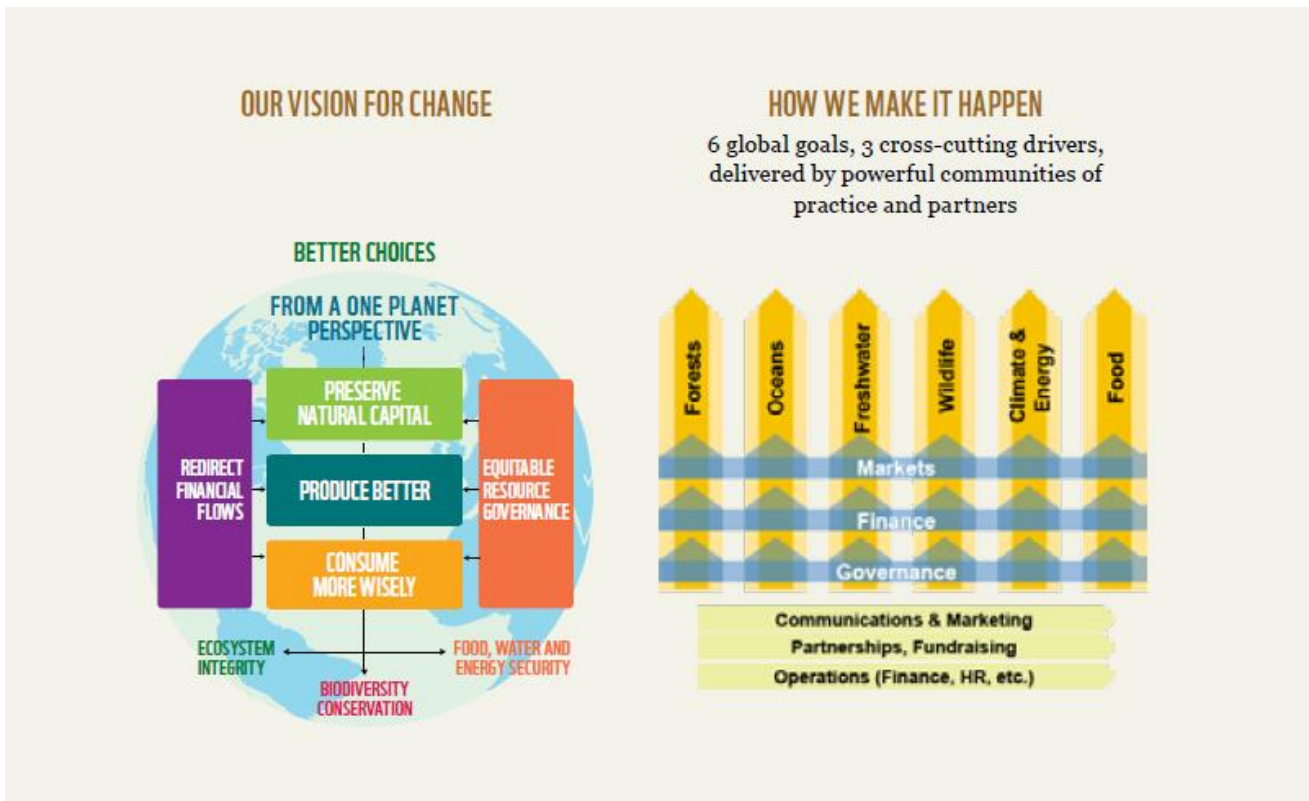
OUR VISION FOR CHANGE

BETTER CHOICES

FROM A ONE PLANET PERSPECTIVE

REDIRECT FINANCIAL FLOWS

PRESERVE NATURAL CAPITAL

PRODUCE BETTER

CONSUME MORE WISELY

EQUITABLE RESOURCE GOVERNANCE

ECOSYSTEM INTEGRITY

FOOD, WATER AND ENERGY SECURITY

BIODIVERSITY CONSERVATION

HOW WE MAKE IT HAPPEN

6 global goals, 3 cross-cutting drivers, delivered by powerful communities of practice and partners

Forests

Oceans

Freshwater

Wildlife

Climate & Energy

Food

Markets

Finance

Governance

Communications & Marketing

Partnerships, Fundraising

Operations (Finance, HR, etc.)